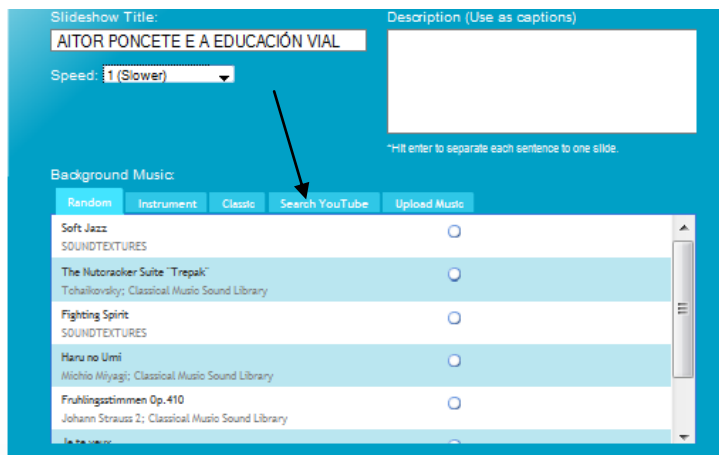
Slideshow Title:

AITOR PONCETE E A EDUCACIÓN VIAL

Speed: 1 (Slower)

Description (Use as captions)

*Hit enter to separate each sentence to one slide.

Background Music:

Random | Instrument | Classic | Search YouTube | Upload Music

Soft Jazz
SOUNDTEXTURES

The Nutcracker Suite "Trepak"
Tchaikovsky; Classical Music Sound Library

Fighting Spirit
SOUNDTEXTURES

Haru no Umi
Michio Miyagi; Classical Music Sound Library

Fruhlingsstimmen Op.410
Johann Strauss 2; Classical Music Sound Library

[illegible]